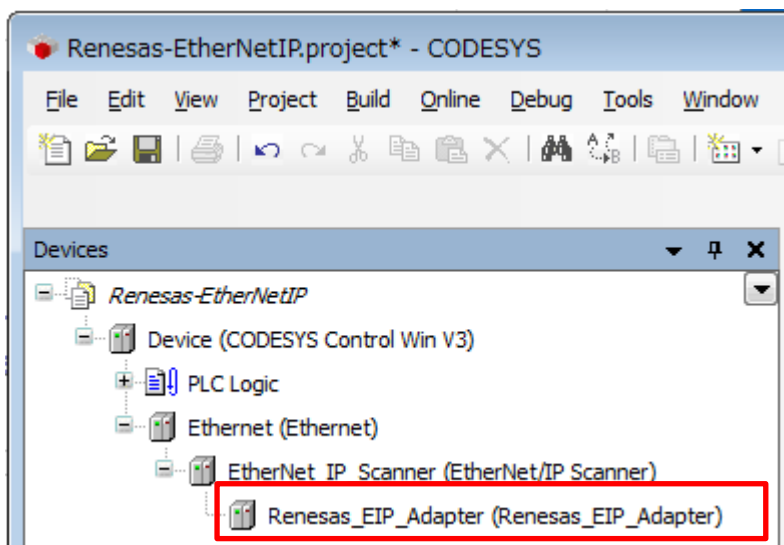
Renesas-EtherNetIP.project* - CODESYS

File Edit View Project Build Online Debug Tools Window

Devices

Renesas-EtherNetIP

Device (CODESYS Control Win V3)

PLC Logic

Ethernet (Ethernet)

EtherNet_IP_Scanner (EtherNet/IP Scanner)

Renesas_EIP_Adapter (Renesas_EIP_Adapter)